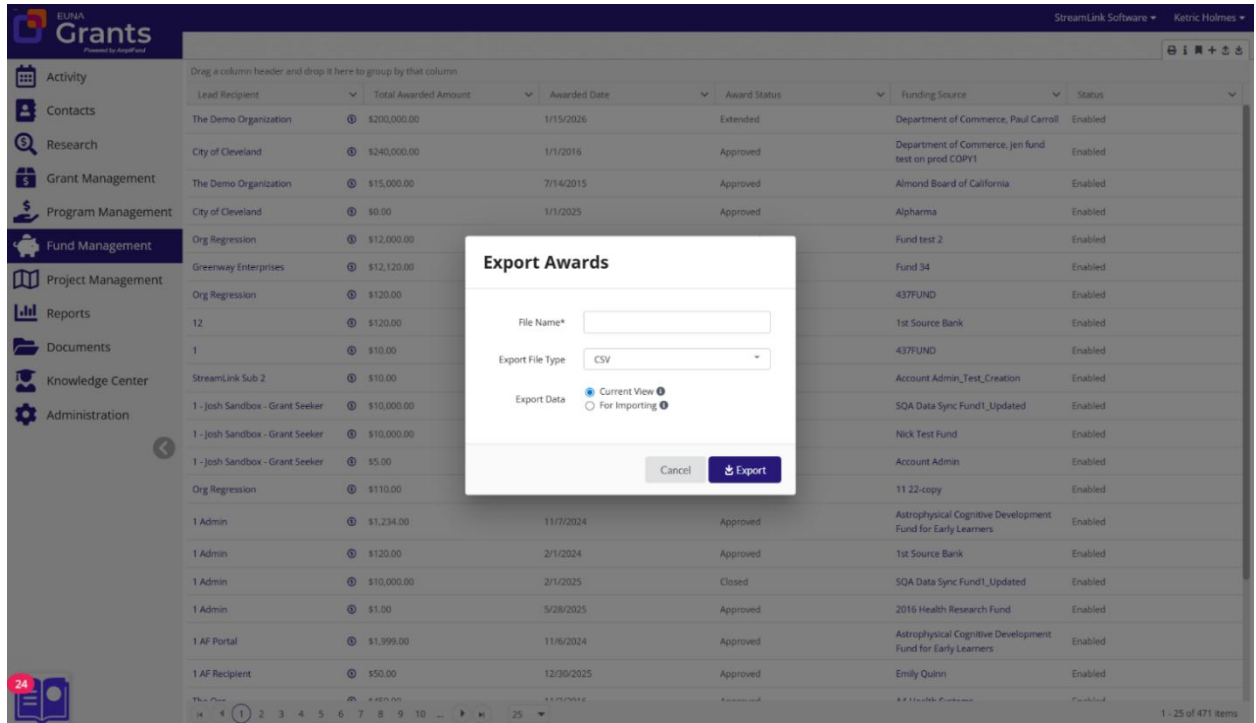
EUNA
Grants
Powered by AmpliFund

StreamLink Software ▾ Ketric Holmes ▾

Activity
Contacts
Research
Grant Management
Program Management
Fund Management
Project Management
Reports
Documents
Knowledge Center
Administration

Drag a column header and drop it here to group by that column

| Lead Recipient | Total Awarded Amount | Awarded Date | Award Status | Funding Source | Status |
|---|---|---|---|---|---|
| The Demo Organization | $200,000.00 | 1/15/2026 | Extended | Department of Commerce, Paul Carroll | Enabled |
| City of Cleveland | $240,000.00 | 1/1/2016 | Approved | Department of Commerce, Jen fund test on prod COPY1 | Enabled |
| The Demo Organization | $15,000.00 | 7/14/2015 | Approved | Almond Board of California | Enabled |
| City of Cleveland | $0.00 | 1/1/2025 | Approved | Alpharma | Enabled |
| Org Regression | $12,000.00 | | | Fund test 2 | Enabled |
| Greenway Enterprises | $12,120.00 | | | Fund 34 | Enabled |
| Org Regression | $120.00 | | | 437FUND | Enabled |
| 12 | $120.00 | | | 1st Source Bank | Enabled |
| 1 | $10.00 | | | 437FUND | Enabled |
| StreamLink Sub 2 | $10.00 | | | Account Admin_Test_Creation | Enabled |
| 1 - Josh Sandbox - Grant Seeker | $10,000.00 | | | SQA Data Sync Fund1_Updated | Enabled |
| 1 - Josh Sandbox - Grant Seeker | $10,000.00 | | | Nick Test Fund | Enabled |
| 1 - Josh Sandbox - Grant Seeker | $5.00 | | | Account Admin | Enabled |
| Org Regression | $110.00 | | | 11 22-copy | Enabled |
| 1 Admin | $1,234.00 | 11/7/2024 | Approved | Astrophysical Cognitive Development Fund for Early Learners | Enabled |
| 1 Admin | $120.00 | 2/1/2024 | Approved | 1st Source Bank | Enabled |
| 1 Admin | $10,000.00 | 2/1/2025 | Closed | SQA Data Sync Fund1_Updated | Enabled |
| 1 Admin | $1.00 | 5/28/2025 | Approved | 2016 Health Research Fund | Enabled |
| 1 AF Portal | $1,999.00 | 11/6/2024 | Approved | Astrophysical Cognitive Development Fund for Early Learners | Enabled |
| 1 AF Recipient | $50.00 | 12/30/2025 | Approved | Emily Quinn | Enabled |
| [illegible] | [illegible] | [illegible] | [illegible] | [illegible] | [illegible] |

1 2 3 4 5 6 7 8 9 10 ... 25 ▾
1 - 25 of 471 items

24

Export Awards

File Name*
Export File Type CSV
Export Data
Current View
For Importing

Cancel
Export